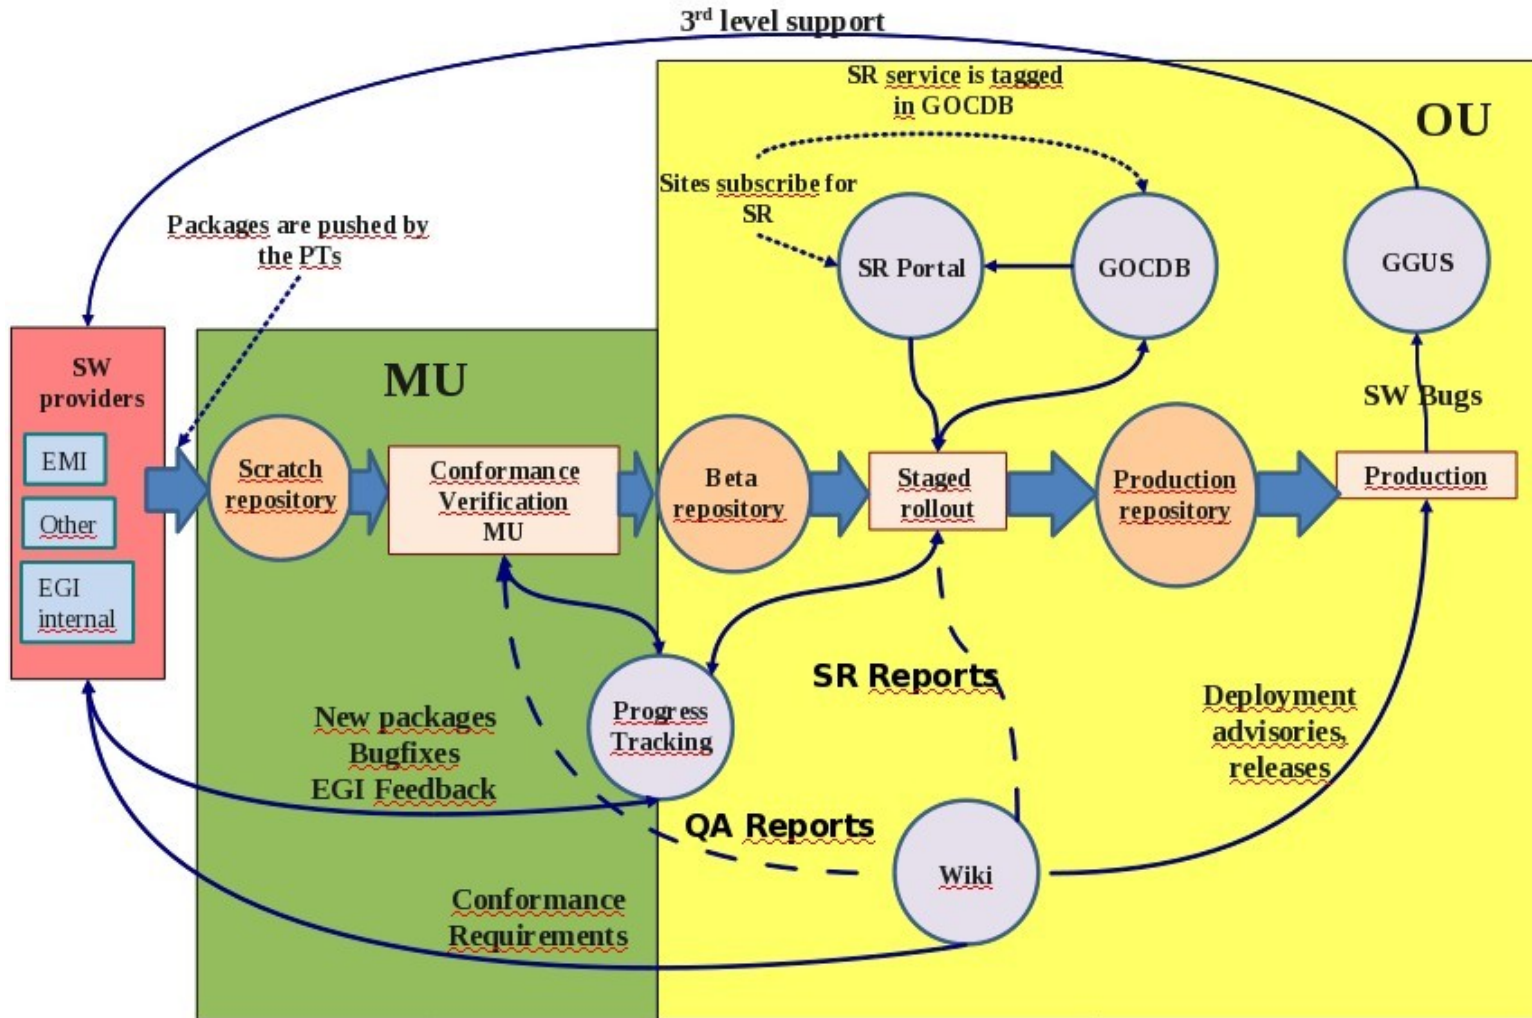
3$^{rd}$ level support

SR service is tagged in GOCDB

OU

Sites subscribe for SR

SR Portal

GOCDB

GGUS

Packages are pushed by the PTs

SW providers

EMI

Other

EGI internal

MU

Scratch repository

Conformance Verification MU

Beta repository

Staged rollout

Production repository

Production

SW Bugs

SR Reports

Progress Tracking

New packages
Bugfixes
EGI Feedback

Deployment advisories, releases

QA Reports

Wiki

Conformance Requirements